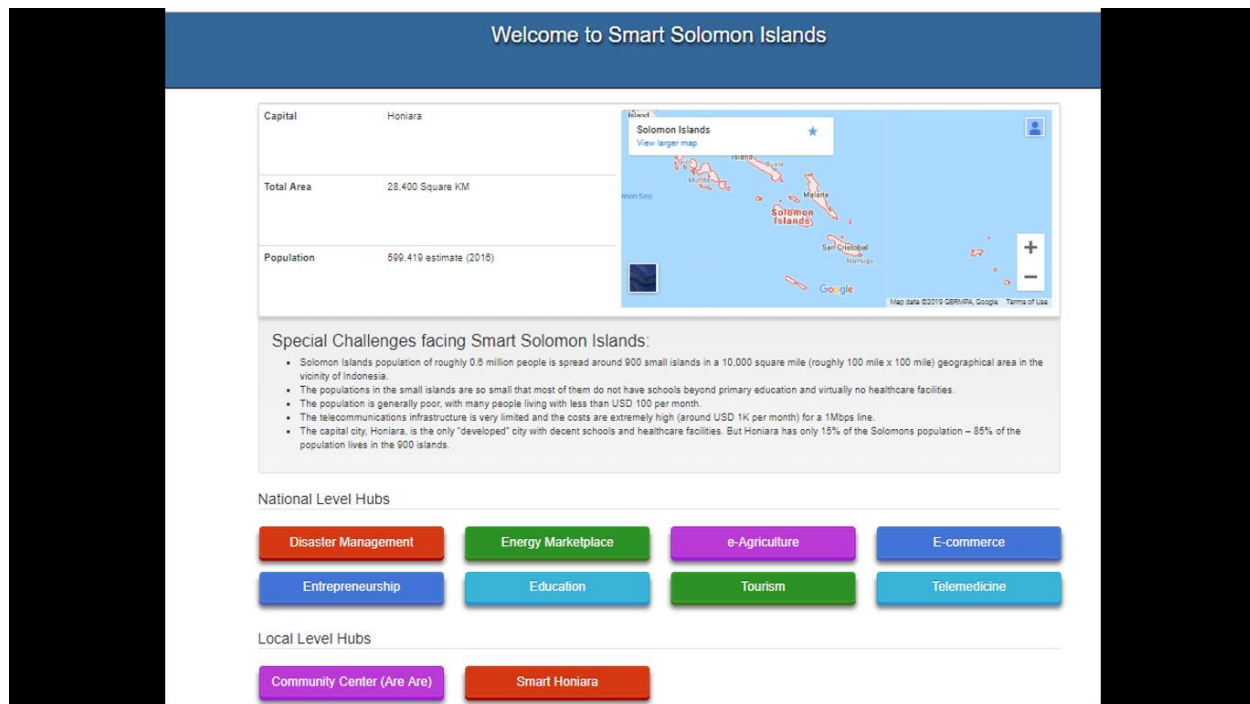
Welcome to Smart Solomon Islands

| Capital | Honiara |
|---|---|
| Total Area | 28,400 Square KM |
| Population | 599,419 estimate (2016) |

Solomon Islands
View larger map

Malaita
Solomon Islands
San Cristobal
Google
Map data ©2019 GBRMPA, Google Terms of Use

Special Challenges facing Smart Solomon Islands:

- Solomon Islands population of roughly 0.6 million people is spread around 900 small islands in a 10,000 square mile (roughly 100 mile x 100 mile) geographical area in the vicinity of Indonesia.
- The populations in the small islands are so small that most of them do not have schools beyond primary education and virtually no healthcare facilities.
- The population is generally poor, with many people living with less than USD 100 per month.
- The telecommunications infrastructure is very limited and the costs are extremely high (around USD 1K per month) for a 1Mbps line.
- The capital city, Honiara, is the only "developed" city with decent schools and healthcare facilities. But Honiara has only 15% of the Solomons population – 85% of the population lives in the 900 islands.

National Level Hubs

Disaster Management
Energy Marketplace
e-Agriculture
E-commerce
Entrepreneurship
Education
Tourism
Telemedicine

Local Level Hubs

Community Center (Are Are)
Smart Honiara